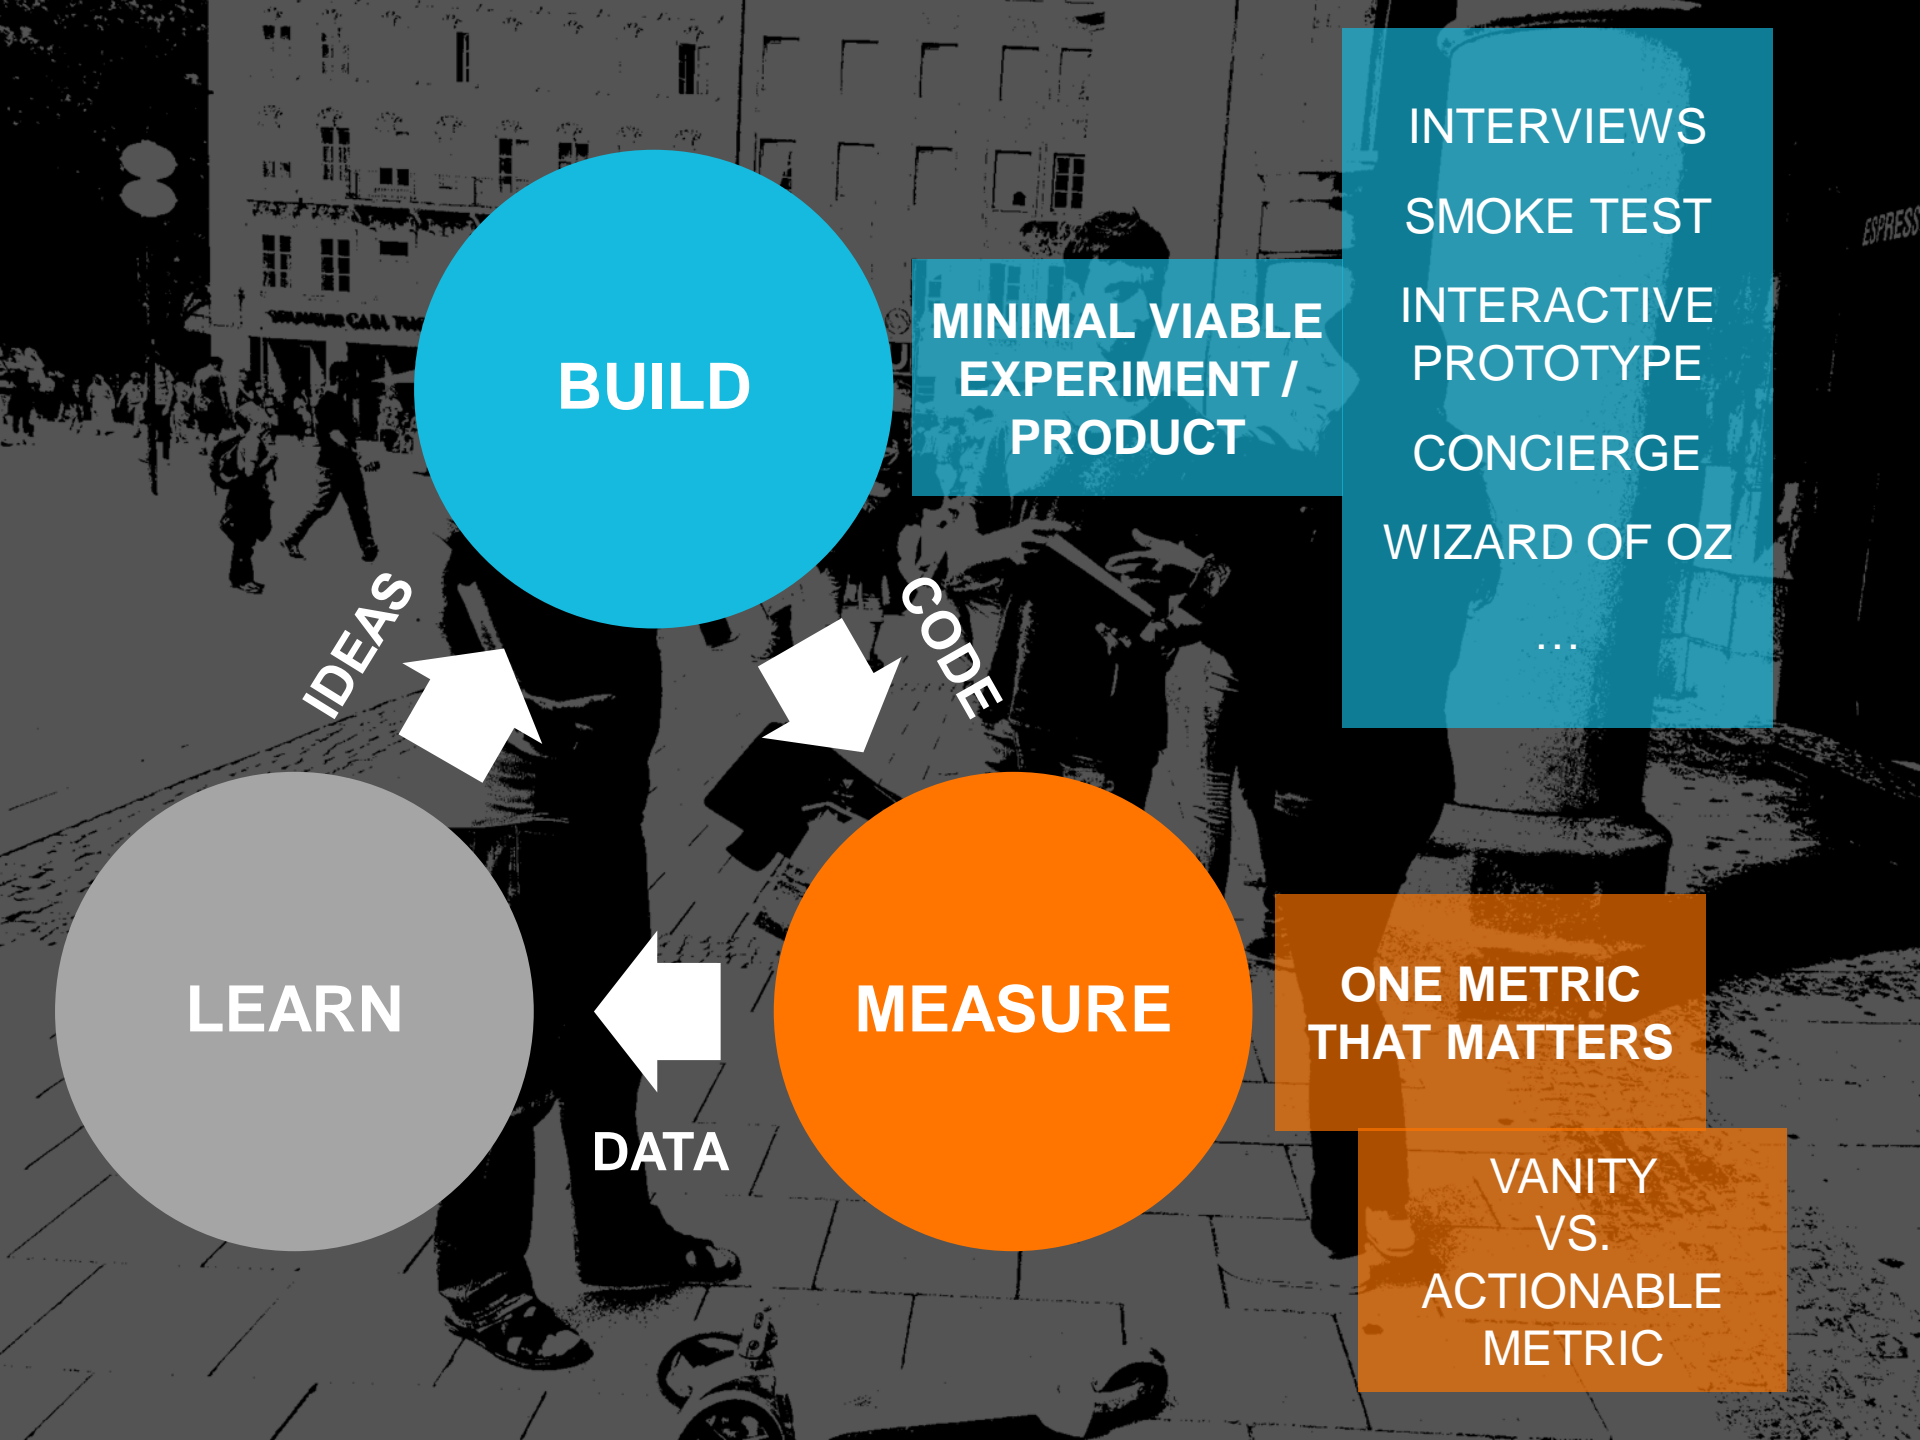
BUILD

MINIMAL VIABLE EXPERIMENT / PRODUCT

INTERVIEWS

SMOKE TEST

INTERACTIVE PROTOTYPE

CONCIERGE

WIZARD OF OZ

...

CODE

MEASURE

ONE METRIC THAT MATTERS

VANITY VS. ACTIONABLE METRIC

DATA

LEARN

IDEAS

ESPRESS